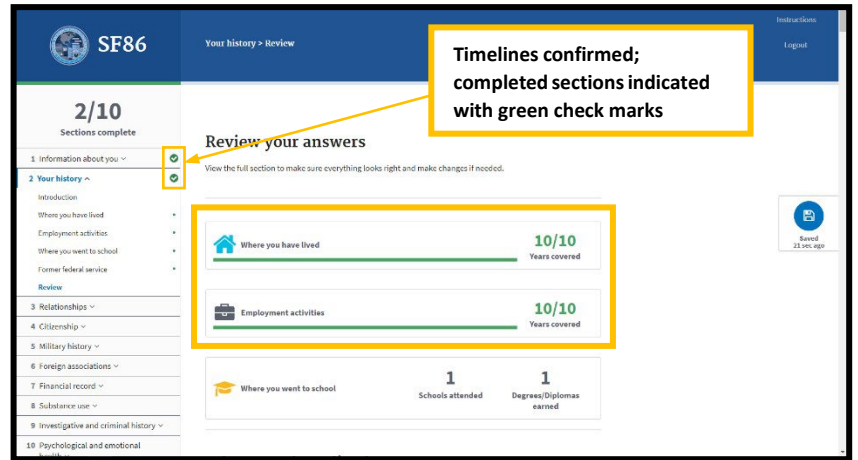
SF86

Your history > Review

Instructions

Logout

Timelines confirmed; completed sections indicated with green check marks

2/10
Sections complete

1 Information about you
2 Your history
Introduction
Where you have lived
Employment activities
Where you went to school
Former federal service
Review
3 Relationships
4 Citizenship
5 Military history
6 Foreign associations
7 Financial record
8 Substance use
9 Investigative and criminal history
10 Psychological and emotional health

Review your answers

View the full section to make sure everything looks right and make changes if needed.

Where you have lived
10/10
Years covered

Employment activities
10/10
Years covered

Where you went to school
1
Schools attended
1
Degrees/Diplomas earned

Saved
21 sec ago